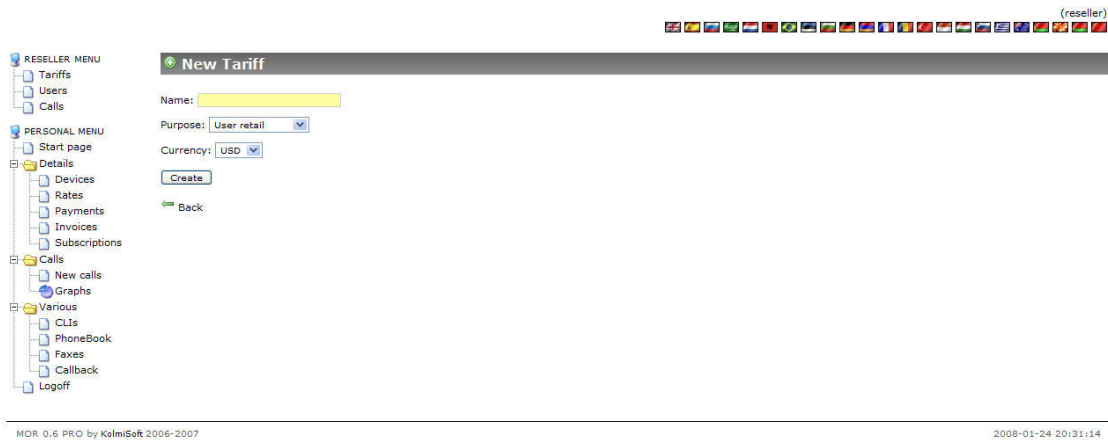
(reseller)

RESELLER MENU
Tariffs
Users
Calls

PERSONAL MENU
Start page
Details
Devices
Rates
Payments
Invoices
Subscriptions
Calls
New calls
Graphs
Various
CLIs
PhoneBook
Faxes
Callback
Logoff

New Tariff

Name:

Purpose: User retail

Currency: USD

Create

Back

MOR 0.6 PRO by KolmiSoft 2006-2007

2008-01-24 20:31:14